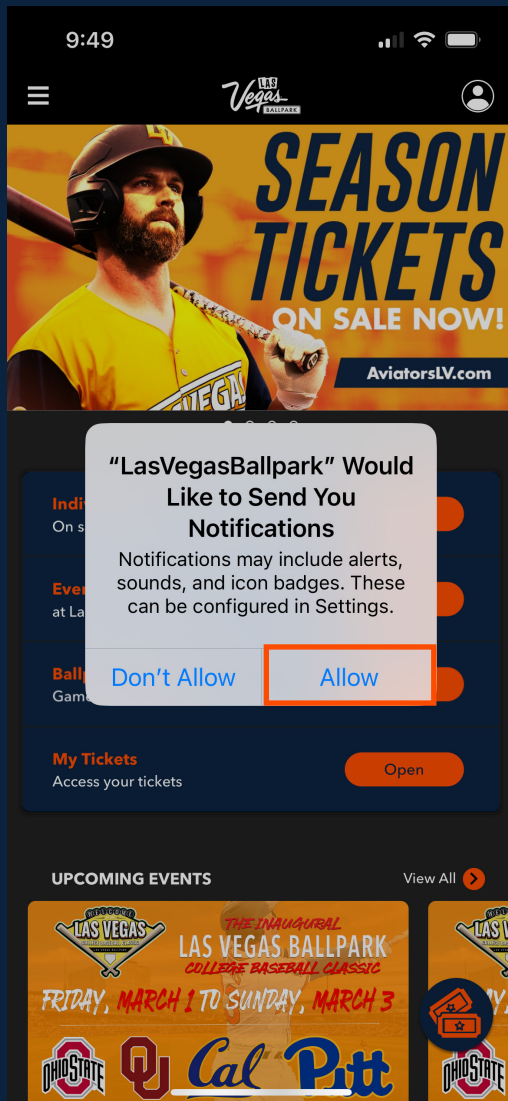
9:49

LAS Vegas BALLPARK

SEASON TICKETS ON SALE NOW!

AviatorsLV.com

LAS VEGAS

"LasVegasBallpark" Would Like to Send You Notifications

Notifications may include alerts, sounds, and icon badges. These can be configured in Settings.

Don't Allow

Allow

Indi
On s

Eve
at La

Ball
Gam

My Tickets
Access your tickets

Open

UPCOMING EVENTS

View All

LAS VEGAS

THE INAUGURAL
LAS VEGAS BALLPARK
COLLEGE BASEBALL CLASSIC

FRIDAY, MARCH 1 TO SUNDAY, MARCH 3

OHIO STATE
OU
Cal
Pitt

LAS VEGAS

OHIO STATE